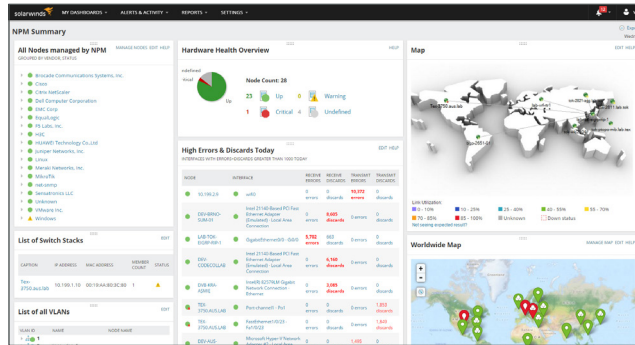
solarwinds MY DASHBOARDS ALERTS & ACTIVITY REPORTS SETTINGS

NPM Summary

All Nodes managed by NPM
GROUPED BY VENDOR, STATUS
MANAGE NODES EDIT HELP

Brocade Communications Systems, Inc.
Cisco
Citrix NetScaler
Dell Computer Corporation
EMC Corp
EqualLogic
F5 Labs, Inc.
H3C
HUAWEI Technology Co.,Ltd
Juniper Networks, Inc.
Linux
Meraki Networks, Inc.
MikroTik
net-snmp
Sensatronics LLC
Unknown
VMware Inc.
Windows

List of Switch Stacks
EDIT

| CAPTION | IP ADDRESS | MAC ADDRESS | MEMBER COUNT | STATUS |
|---|---|---|---|---|
| Sev-3750.aus.lab | 10.190.1.10 | 00:19:AA:8D:8C:80 | 1 | |

List of all VLANs
EDIT

| VLAN ID | NAME | NODE NAME |
|---|---|---|

Hardware Health Overview
HELP

Node Count: 28

| 23 | Up | 0 | Warning |
|---|---|---|---|
| 1 | Critical | 4 | Undefined |

High Errors & Discards Today
INTERFACES WITH ERRORS+DISCARDS GREATER THAN 1000 TODAY
EDIT HELP

| NODE | INTERFACE | RECEIVE ERRORS | RECEIVE DISCARDS | TRANSMIT ERRORS | TRANSMIT DISCARDS |
|---|---|---|---|---|---|
| 10.199.2.9 | ssl0 | 0 errors | 0 discards | 10,372 errors | 0 discards |
| DEV-BRNO-SUM-01 | Intel 21140-Based PCI Fast Ethernet Adapter (Emulated) - Local Area Connection | 0 errors | 8,665 discards | 0 errors | 0 discards |
| LAB-TOK-DGBP-WP-1 | GigabitEthernet0/0 · 0/0/0 | 5,782 errors | 0 discards | 0 errors | 0 discards |
| DEV-CODECOLLAB | Intel 21140-Based PCI Fast Ethernet Adapter (Emulated) - Local Area Connection | 0 errors | 6,140 discards | 0 errors | 0 discards |
| DVB-BRN-ABIWE | Intel(R) 82574L Gigabit Network Connection · Ethernet | 0 errors | 3,085 discards | 0 errors | 0 discards |
| TEX-3750.AUS.LAB | Port-channel1 · Po1 | 0 errors | 0 discards | 0 errors | 1,853 discards |
| TEX-3750.AUS.LAB | FastEthernet1/0/23 · Fa1/0/23 | 0 errors | 0 discards | 0 errors | 1,623 discards |
| DEV-AUS- | Microsoft Hyper-V Network Adapter - Local Area | 0 | 0 | 1,465 | 0 |

Map
HELP

Link Utilization:
0 - 10% | 10 - 25% | 25 - 40% | 40 - 55% | 55 - 70%
70 - 85% | 85 - 100% | Unknown | Down status
Not seeing expected results?

Worldwide Map
MANAGE MAP EDIT HELP